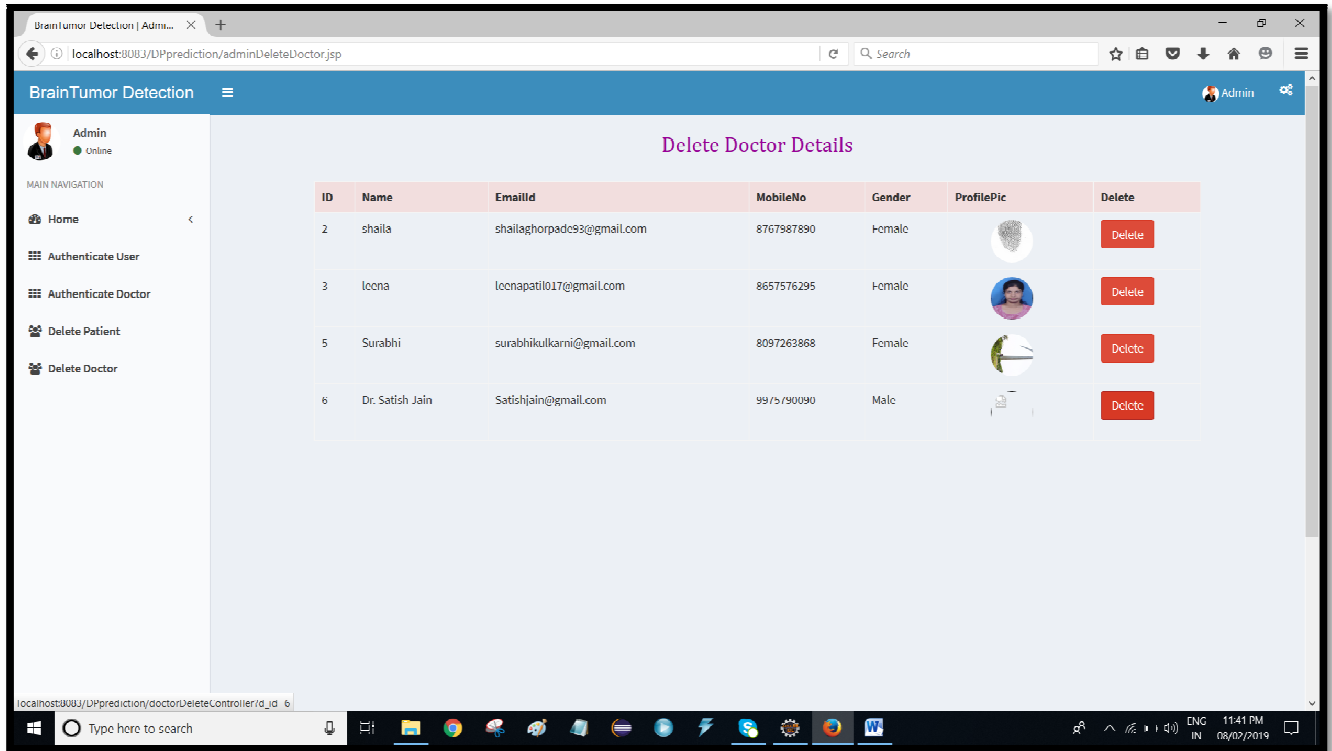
BrainTumor Detection | Admi... ×

localhost:8083/DPprediction/adminDeleteDoctor.jsp

Search

BrainTumor Detection

Admin

Admin
Online

MAIN NAVIGATION

Home

Authenticate User

Authenticate Doctor

Delete Patient

Delete Doctor

Delete Doctor Details

| ID | Name | EmailId | MobileNo | Gender | ProfilePic | Delete |
|---|---|---|---|---|---|---|
| 2 | shaila | shailaghorpade93@gmail.com | 8767987890 | Female | | Delete |
| 3 | leena | leenapatil017@gmail.com | 8657576295 | Female | | Delete |
| 5 | Surabhi | surabhikulkarni@gmail.com | 8097263868 | Female | | Delete |
| 6 | Dr. Satish Jain | Satishjain@gmail.com | 9975790090 | Male | | Delete |

localhost:8083/DPprediction/doctorDeleteController?d_id=6

Type here to search

ENG IN 11:41 PM 08/02/2019